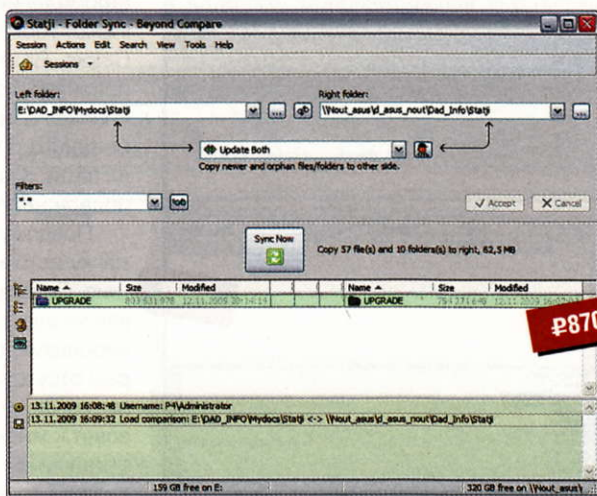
Statji - Folder Sync - Beyond Compare

Session Actions Edit Search View Tools Help

Sessions

Left folder:
E:\DAD_INFO\Mydocs\Statji

Right folder:
\\Nout_asus\d_asus_nout\Dad_Info\Statji

Update Both
Copy newer and orphan files/folders to other side.

Filters:
*.*

Accept
Cancel

Sync Now

Copy 57 file(s) and 10 folder(s) to right, 62,5 MB

| Name | Size | Modified |
|---|---|---|
| UPGRADE | 803 631 978 | 12.11.2009 20:14:14 |

| Name | Size | Modified |
|---|---|---|
| UPGRADE | 794 271 640 | 12.11.2009 16:02:03 |

₽870

13.11.2009 16:08:48 Username: P4\Administrator
13.11.2009 16:09:32 Load comparison: E:\DAD_INFO\Mydocs\Statji <-> \\Nout_asus\d_asus_nout\Dad_Info\Statji

159 GB free on E:
320 GB free on \\Nout_asus\